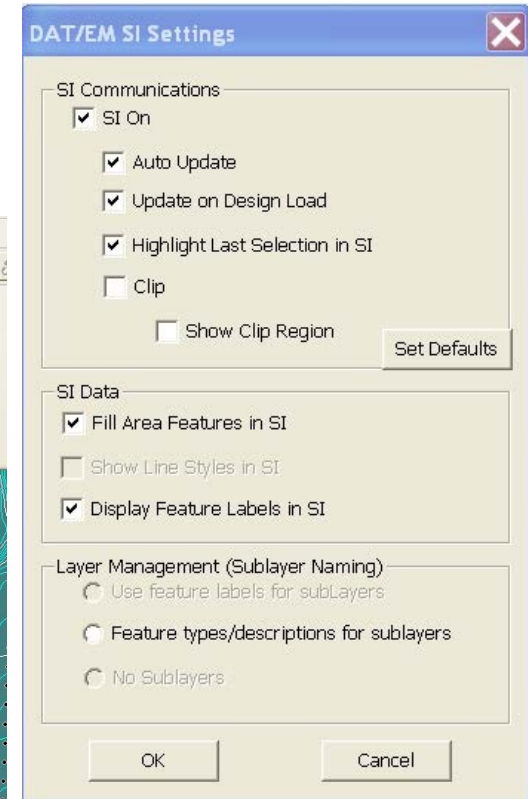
DAT/EM SI Settings

SI Communications

SI On

Auto Update

Update on Design Load

Highlight Last Selection in SI

Clip

Show Clip Region

Set Defaults

SI Data

Fill Area Features in SI

Show Line Styles in SI

Display Feature Labels in SI

Layer Management (Sublayer Naming)

Use feature labels for subLayers

Feature types/descriptions for sublayers

No Sublayers

OK

Cancel